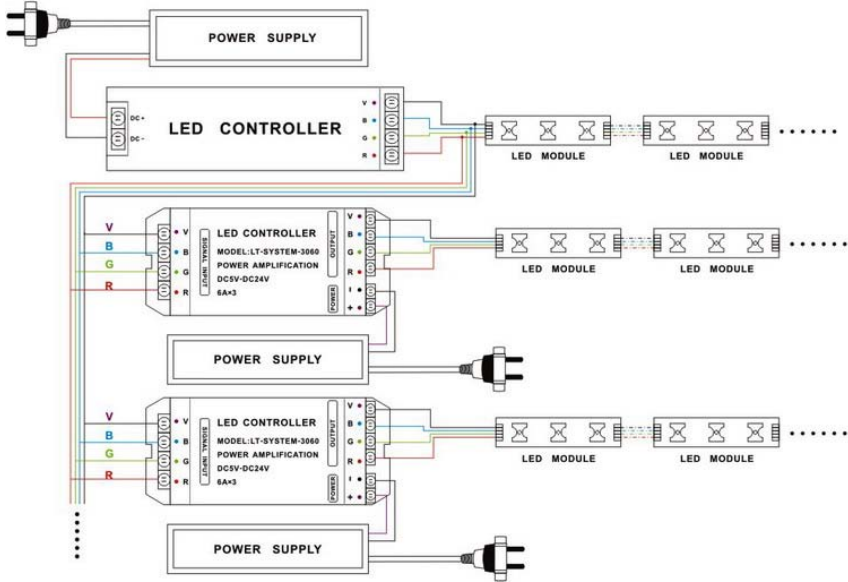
POWER SUPPLY

DC+
DC-
LED CONTROLLER
V
B
G
R

LED MODULE
LED MODULE

V
B
G
R
V
B
G
R
SIGNAL INPUT
LED CONTROLLER
MODEL:LT-SYSTEM-3060
POWER AMPLIFICATION
DC5V-DC24V
6A×3
OUTPUT
V
B
G
R
POWER
-
+

LED MODULE
LED MODULE

POWER SUPPLY

V
B
G
R
V
B
G
R
SIGNAL INPUT
LED CONTROLLER
MODEL:LT-SYSTEM-3060
POWER AMPLIFICATION
DC5V-DC24V
6A×3
OUTPUT
V
B
G
R
POWER
-
+

LED MODULE
LED MODULE

POWER SUPPLY